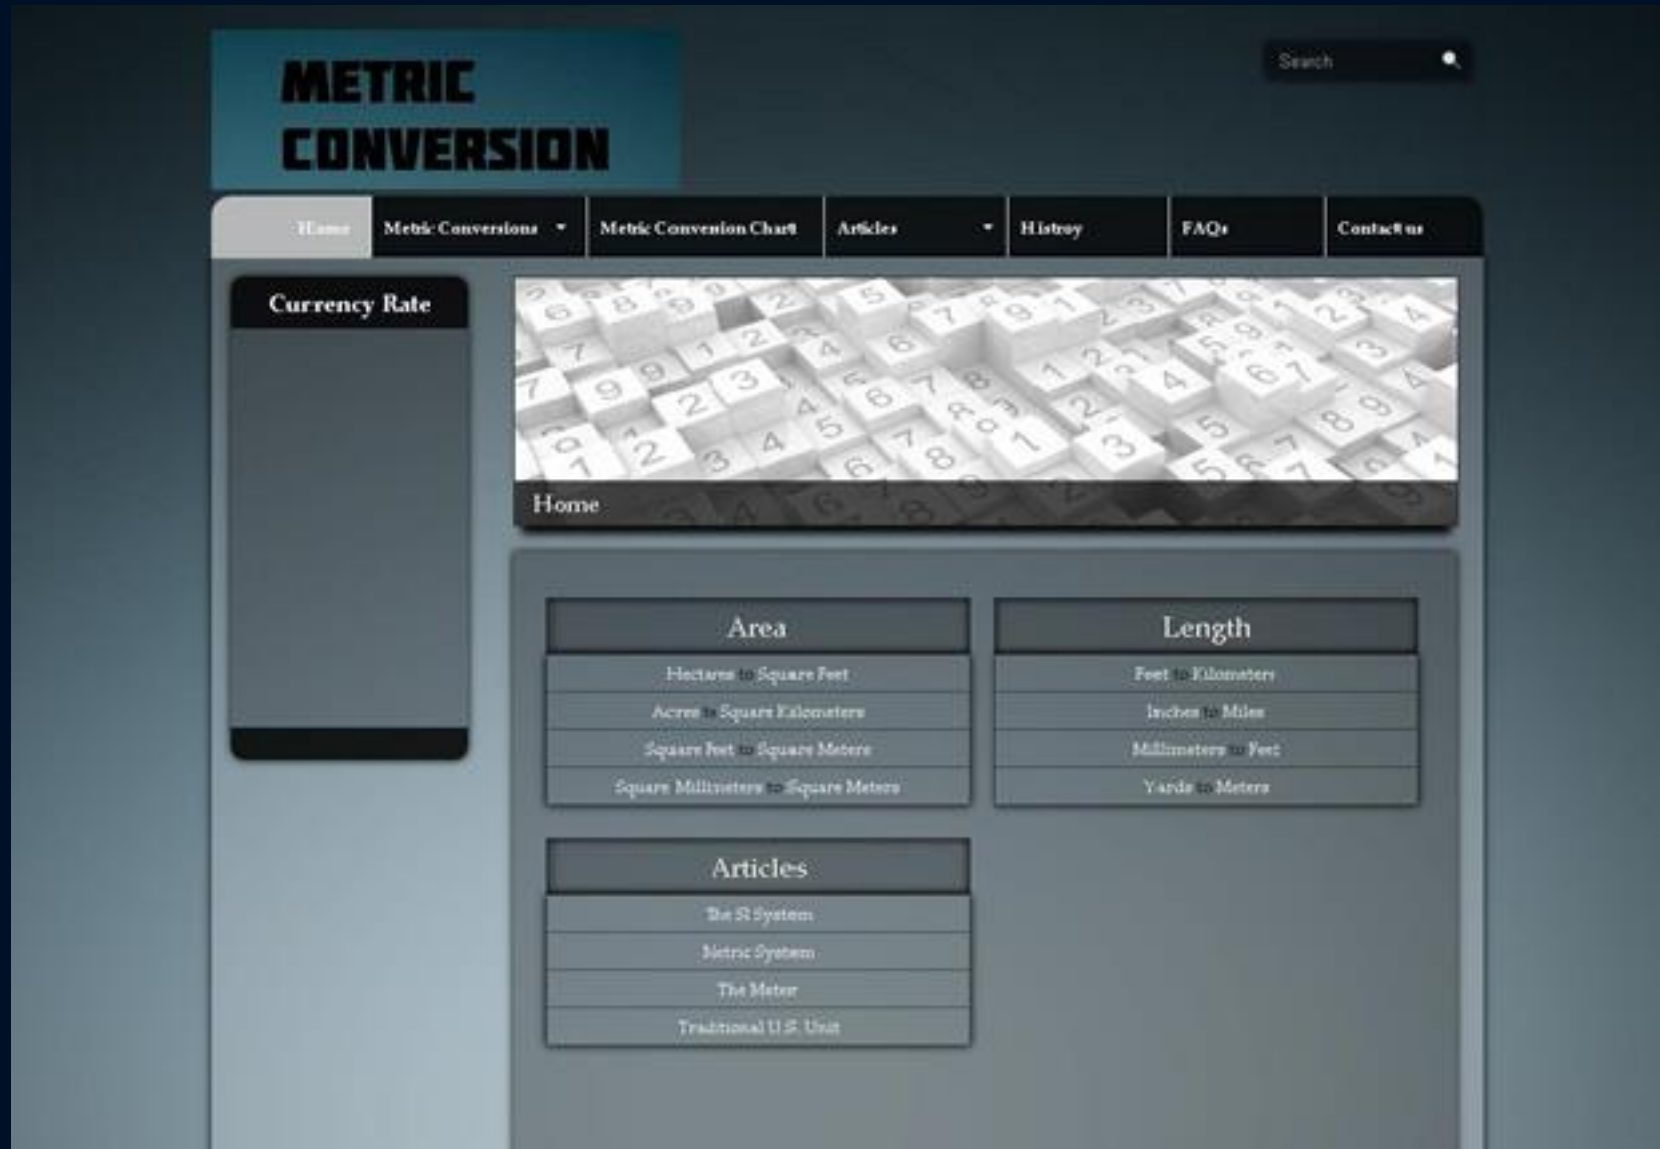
METRIC CONVERSION

Search

Home
Metric Conversions
Metric Conversion Chart
Articles
Histroy
FAQs
Contact us

Currency Rate

Home

Area
Hectares to Square Feet
Acres to Square Kilometers
Square Feet to Square Meters
Square Millimeters to Square Meters

Length
Feet to Kilometers
Inches to Miles
Millimeters to Feet
Yards to Meters

Articles
The SI System
Metric System
The Meter
Traditional U.S. Unit